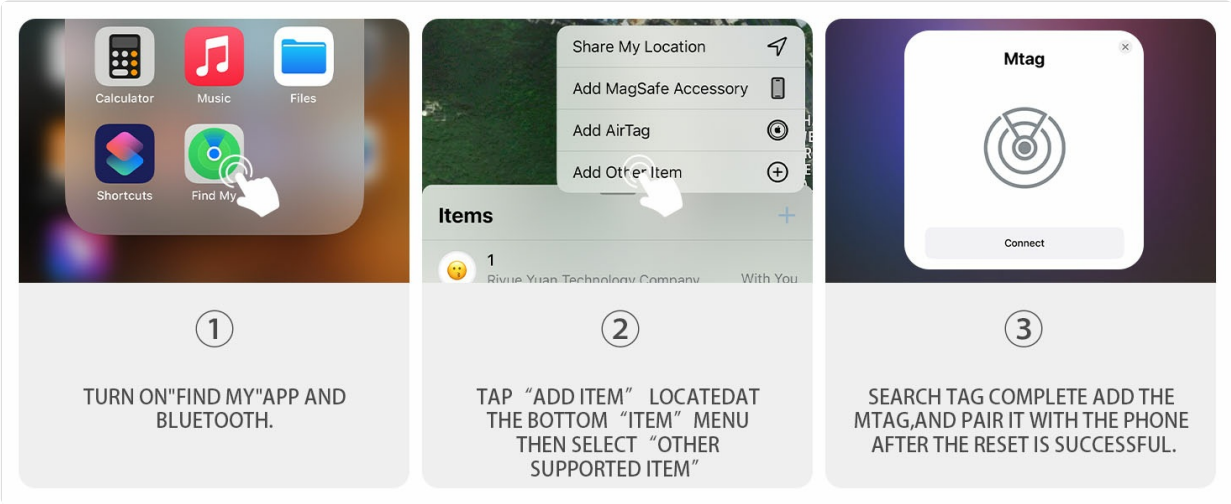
Calculator
Music
Files
Shortcuts
Find My

①

TURN ON"FIND MY"APP AND BLUETOOTH.

Share My Location
Add MagSafe Accessory
Add AirTag
Add Other Item
Items
+
1
Riyue Yuan Technology Company
With You

②

TAP "ADD ITEM" LOCATEDAT THE BOTTOM "ITEM" MENU THEN SELECT "OTHER SUPPORTED ITEM"

Mtag
Connect

③

SEARCH TAG COMPLETE ADD THE MTAG,AND PAIR IT WITH THE PHONE AFTER THE RESET IS SUCCESSFUL.